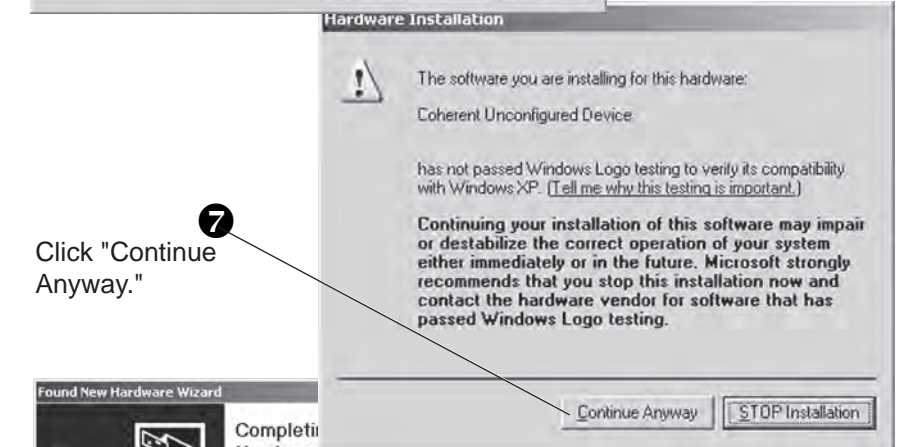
Hardware Installation

The software you are installing for this hardware:

Coherent Unconfigured Device

has not passed Windows Logo testing to verify its compatibility with Windows XP. (Tell me why this testing is important.)

Continuing your installation of this software may impair or destabilize the correct operation of your system either immediately or in the future. Microsoft strongly recommends that you stop this installation now and contact the hardware vendor for software that has passed Windows Logo testing.

7

Click "Continue Anyway."

Continue Anyway

STOP Installation

Found New Hardware Wizard

Completi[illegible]